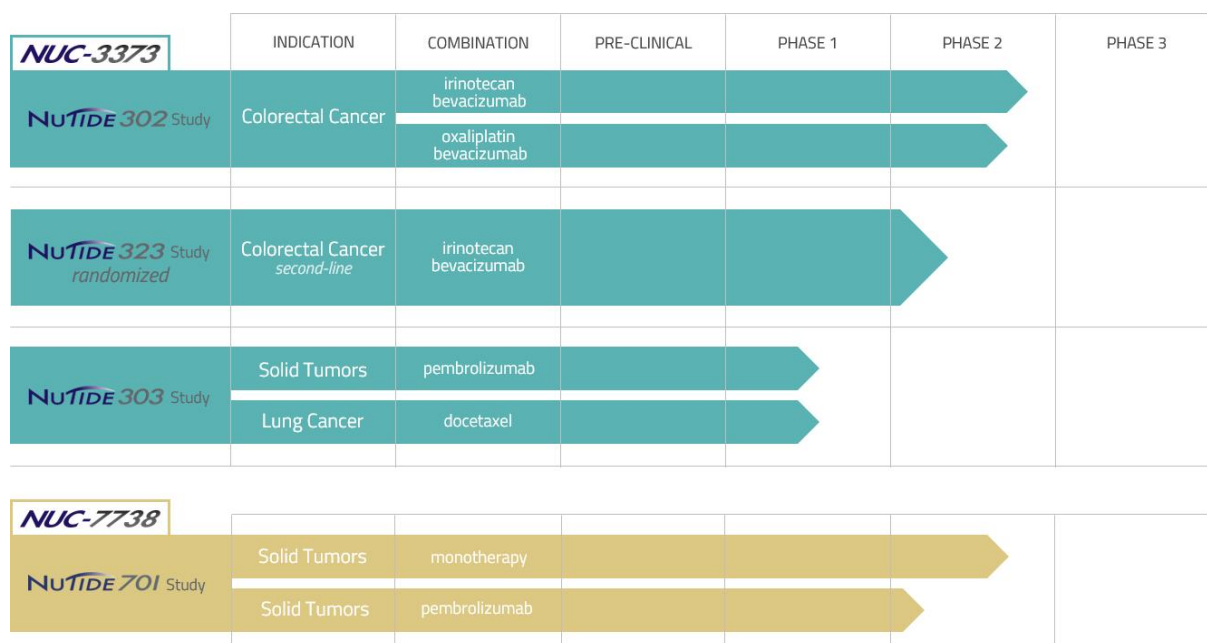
NUC-3373

| | INDICATION | COMBINATION | PRE-CLINICAL | PHASE 1 | PHASE 2 | PHASE 3 |
|---|---|---|---|---|---|---|
| NUTIDE 302 Study | Colorectal Cancer | irinotecan bevacizumab | | | | |
| | | oxaliplatin bevacizumab | | | | |
| NUTIDE 323 Study randomized | Colorectal Cancer second-line | irinotecan bevacizumab | | | | |
| NUTIDE 303 Study | Solid Tumors | pembrolizumab | | | | |
| | Lung Cancer | docetaxel | | | | |

NUC-7738

| | | | | | | |
|---|---|---|---|---|---|---|
| NUTIDE 701 Study | Solid Tumors | monotherapy | | | | |
| | Solid Tumors | pembrolizumab | | | | |